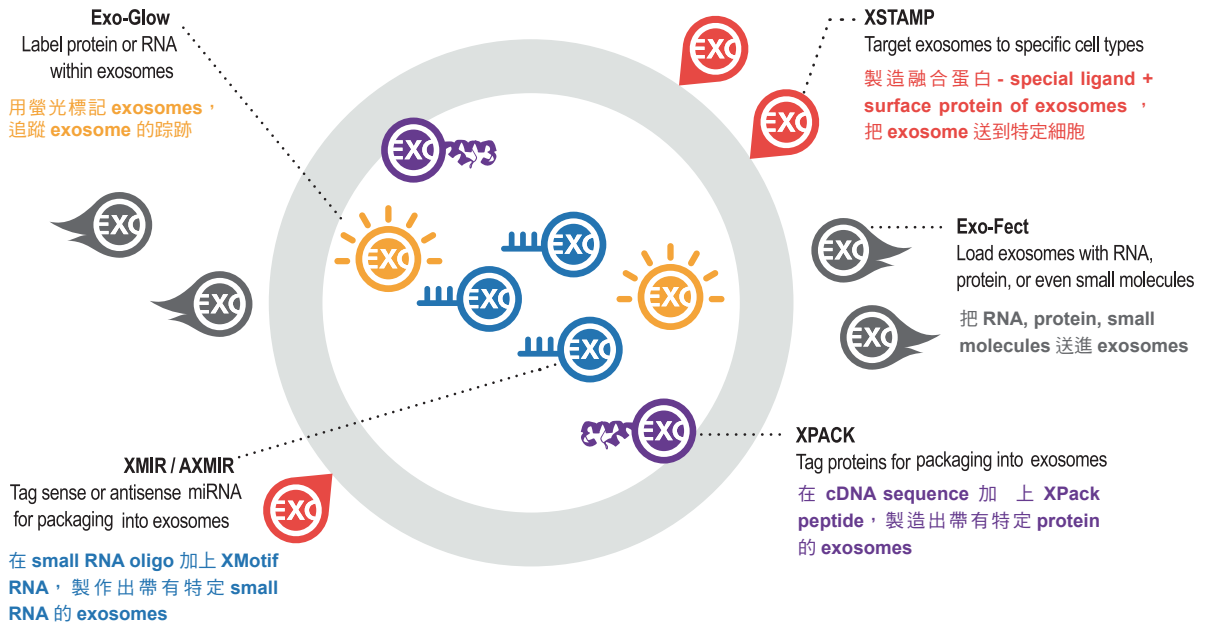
Exo-Glow
Label protein or RNA within exosomes
用螢光標記 exosomes，追蹤 exosome 的踪跡

XSTAMP
Target exosomes to specific cell types
製造融合蛋白 - special ligand + surface protein of exosomes ，把 exosome 送到特定細胞

Exo-Fect
Load exosomes with RNA, protein, or even small molecules
把 RNA, protein, small molecules 送進 exosomes

XMIR / AXMIR
Tag sense or antisense miRNA for packaging into exosomes
在 small RNA oligo 加上 XMotif RNA，製作出帶有特定 small RNA 的 exosomes

XPACK
Tag proteins for packaging into exosomes
在 cDNA sequence 加 上 XPack peptide，製造出帶有特定 protein 的 exosomes

EXO EXO EXO EXO EXO EXO EXO EXO EXO EXO EXO EXO EXO EXO EXO